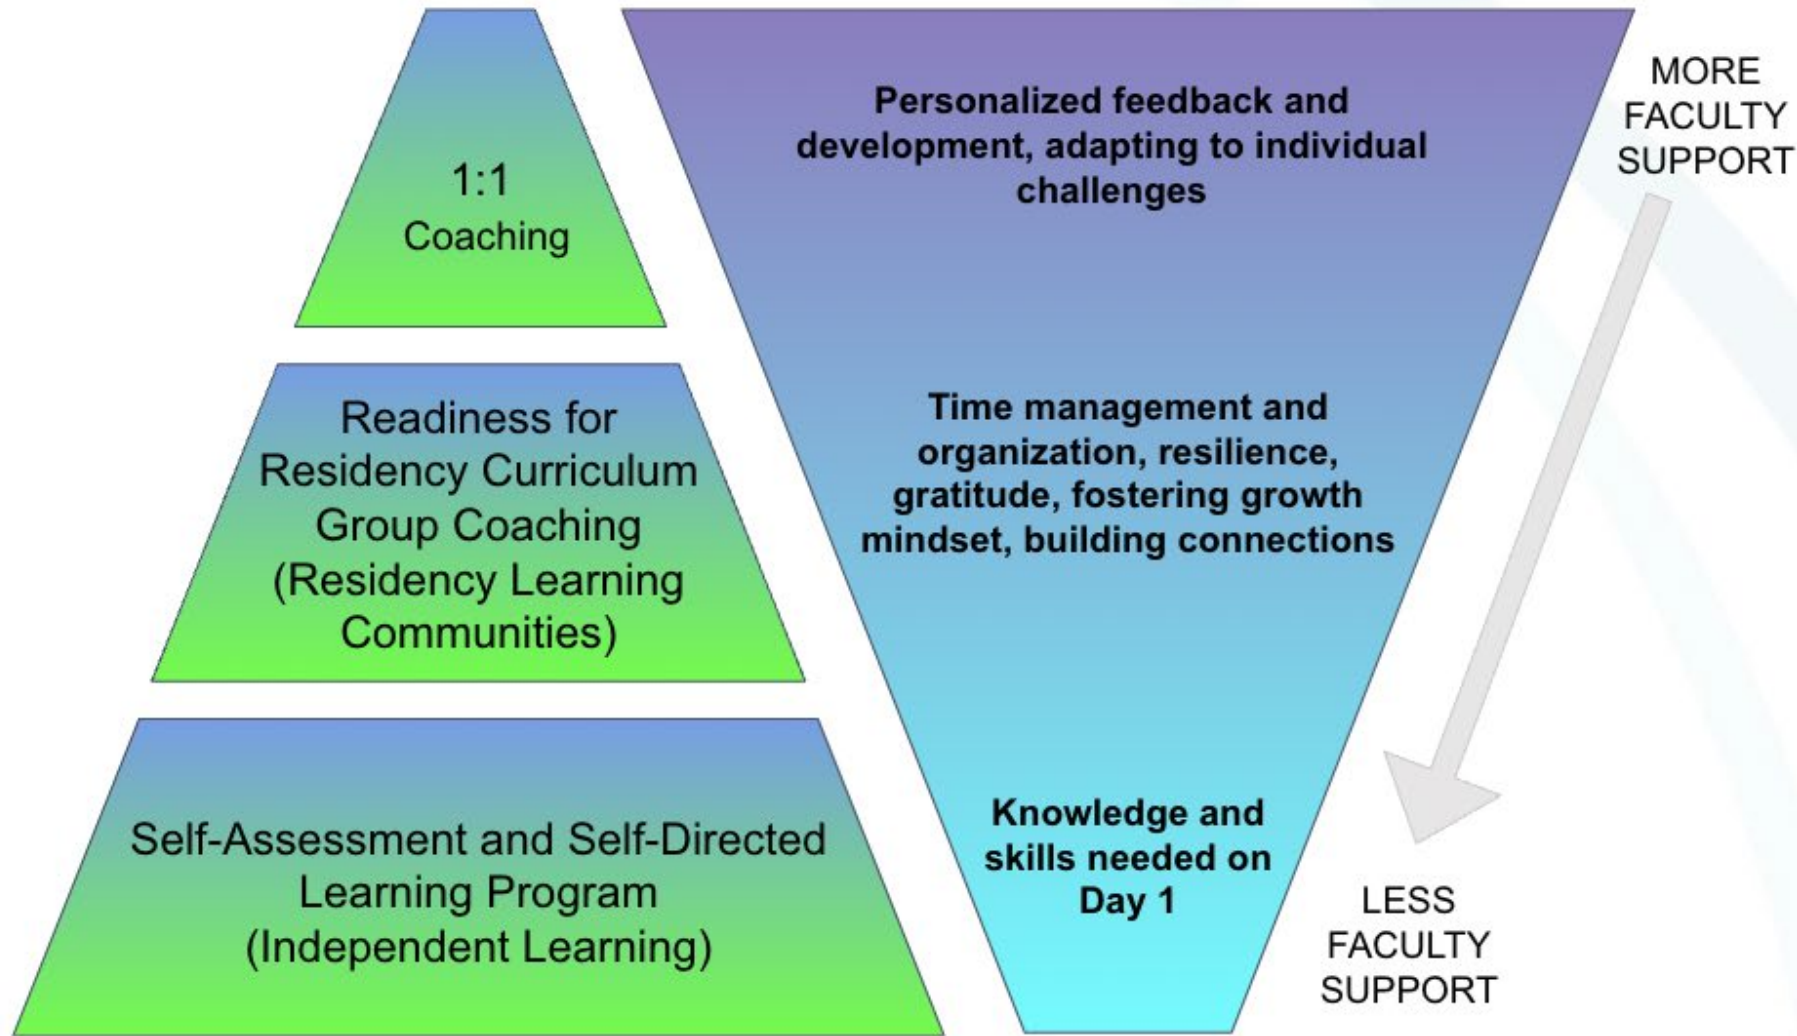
1:1
Coaching

Readiness for Residency Curriculum Group Coaching (Residency Learning Communities)

Self-Assessment and Self-Directed Learning Program (Independent Learning)

Personalized feedback and development, adapting to individual challenges

Time management and organization, resilience, gratitude, fostering growth mindset, building connections

Knowledge and skills needed on Day 1

MORE FACULTY SUPPORT

LESS FACULTY SUPPORT